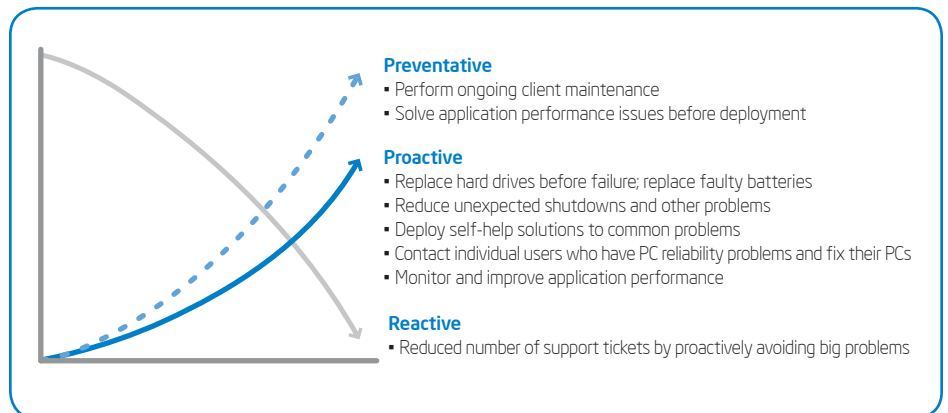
Preventative
▪ Perform ongoing client maintenance
▪ Solve application performance issues before deployment

Proactive
▪ Replace hard drives before failure; replace faulty batteries
▪ Reduce unexpected shutdowns and other problems
▪ Deploy self-help solutions to common problems
▪ Contact individual users who have PC reliability problems and fix their PCs
▪ Monitor and improve application performance

Reactive
▪ Reduced number of support tickets by proactively avoiding big problems